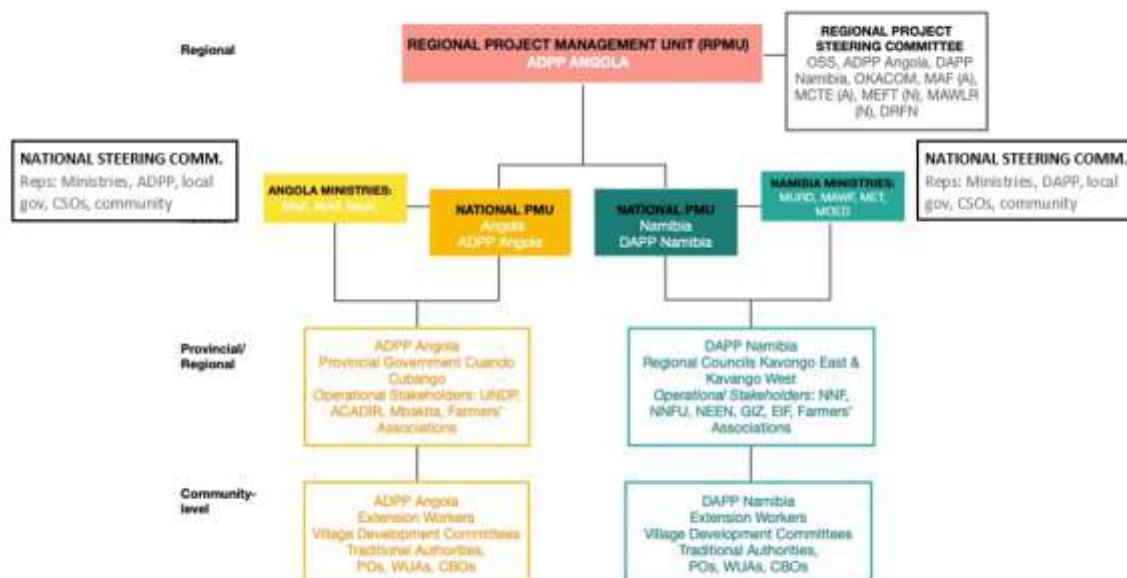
Regional

REGIONAL PROJECT MANAGEMENT UNIT (RPMU)
ADPP ANGOLA

REGIONAL PROJECT STEERING COMMITTEE
OSS, ADPP Angola, DAPP Namibia, OKACOM, MAF (A), MCTE (A), MEFT (N), MAWLR (N), DRFN

NATIONAL STEERING COMM.
Reps: Ministries, ADPP, local gov, CSOs, community

ANGOLA MINISTRIES:
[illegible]

NATIONAL PMU
Angola
ADPP Angola

NATIONAL PMU
Namibia
DAPP Namibia

NAMIBIA MINISTRIES:
MURD, MAWF, MET, MOED

NATIONAL STEERING COMM.
Reps: Ministries, DAPP, local gov, CSOs, community

Provincial/ Regional

ADPP Angola
Provincial Government Cuando Cubango
Operational Stakeholders: UNDP, ACADIR, Mbakita, Farmers' Associations

DAPP Namibia
Regional Councils Kavongo East & Kavango West
Operational Stakeholders: NNF, NNFU, NEEN, GIZ, EIF, Farmers' Associations

Community-level

ADPP Angola
Extension Workers
Village Development Committees
Traditional Authorities,
POs, WUAs, CBOs

DAPP Namibia
Extension Workers
Village Development Committees
Traditional Authorities,
POs, WUAs, CBOs